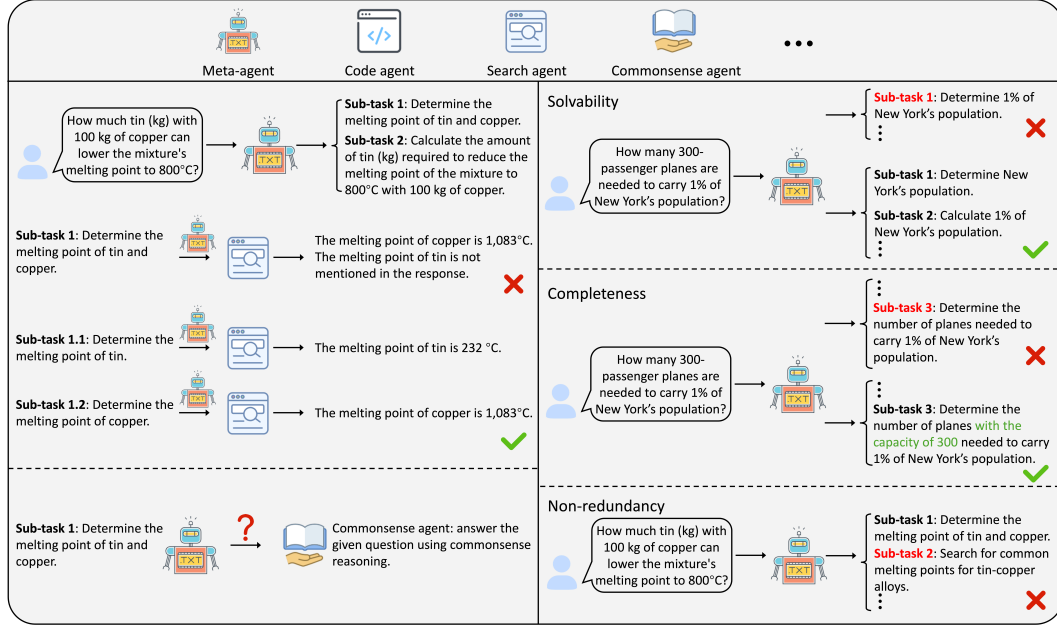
TXT

Meta-agent Code agent Search agent Commonsense agent •••

How much tin (kg) with 100 kg of copper can lower the mixture's melting point to 800°C?

TXT

**Sub-task 1**: Determine the melting point of tin and copper.

**Sub-task 2**: Calculate the amount of tin (kg) required to reduce the melting point of the mixture to 800°C with 100 kg of copper.

**Sub-task 1**: Determine the melting point of tin and copper.

TXT

The melting point of copper is 1,083°C. The melting point of tin is not mentioned in the response.

**Sub-task 1.1**: Determine the melting point of tin.

TXT

The melting point of tin is 232 °C.

**Sub-task 1.2**: Determine the melting point of copper.

TXT

The melting point of copper is 1,083°C.

**Sub-task 1**: Determine the melting point of tin and copper.

TXT

?

Commonsense agent: answer the given question using commonsense reasoning.

Solvability

How many 300-passenger planes are needed to carry 1% of New York's population?

TXT

**Sub-task 1**: Determine 1% of New York's population.

⋮

**Sub-task 1**: Determine New York's population.

**Sub-task 2**: Calculate 1% of New York's population.

⋮

Completeness

How many 300-passenger planes are needed to carry 1% of New York's population?

TXT

⋮

**Sub-task 3**: Determine the number of planes needed to carry 1% of New York's population.

⋮

**Sub-task 3**: Determine the number of planes with the capacity of 300 needed to carry 1% of New York's population.

Non-redundancy

How much tin (kg) with 100 kg of copper can lower the mixture's melting point to 800°C?

TXT

**Sub-task 1**: Determine the melting point of tin and copper.

**Sub-task 2**: Search for common melting points for tin-copper alloys.

⋮